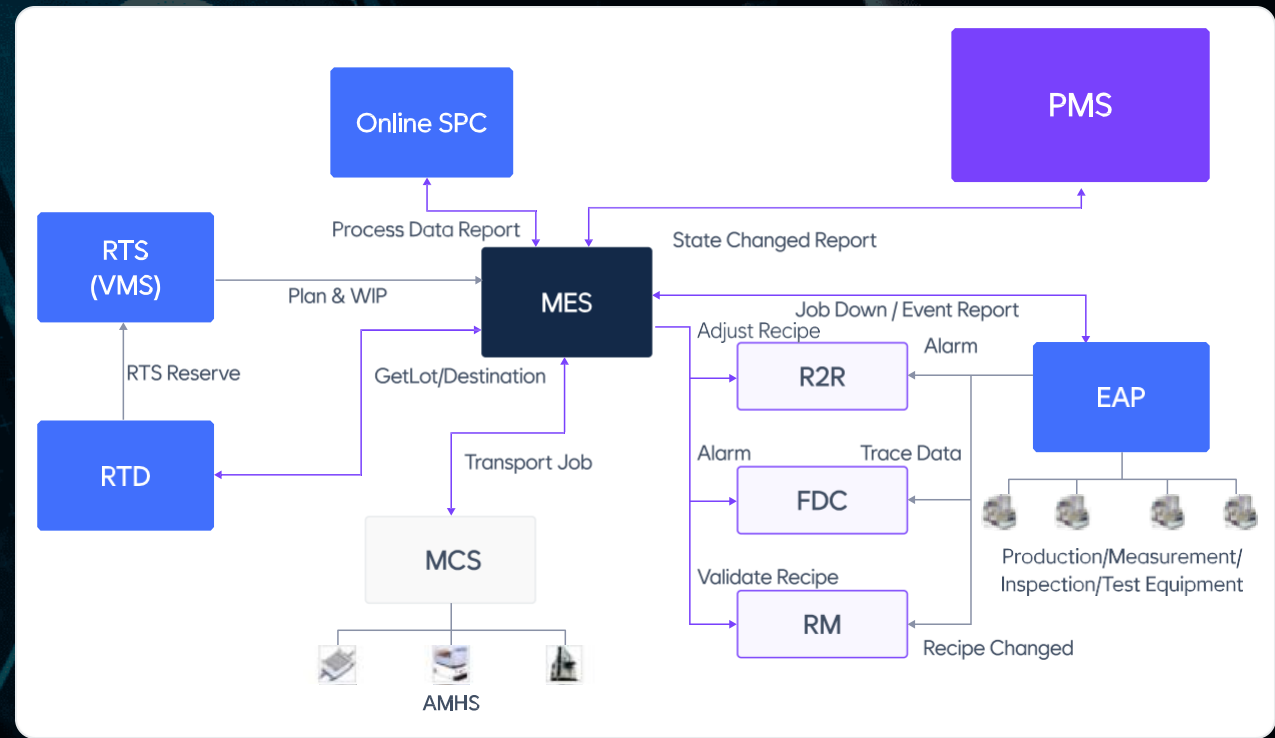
Online SPC

PMS

RTS (VMS)

Process Data Report

State Changed Report

Plan & WIP

MES

Job Down / Event Report

Adjust Recipe

Alarm

RTS Reserve

GetLot/Destination

R2R

EAP

RTD

Transport Job

Alarm

Trace Data

FDC

MCS

Production/Measurement/ Inspection/Test Equipment

Validate Recipe

RM

Recipe Changed

AMHS